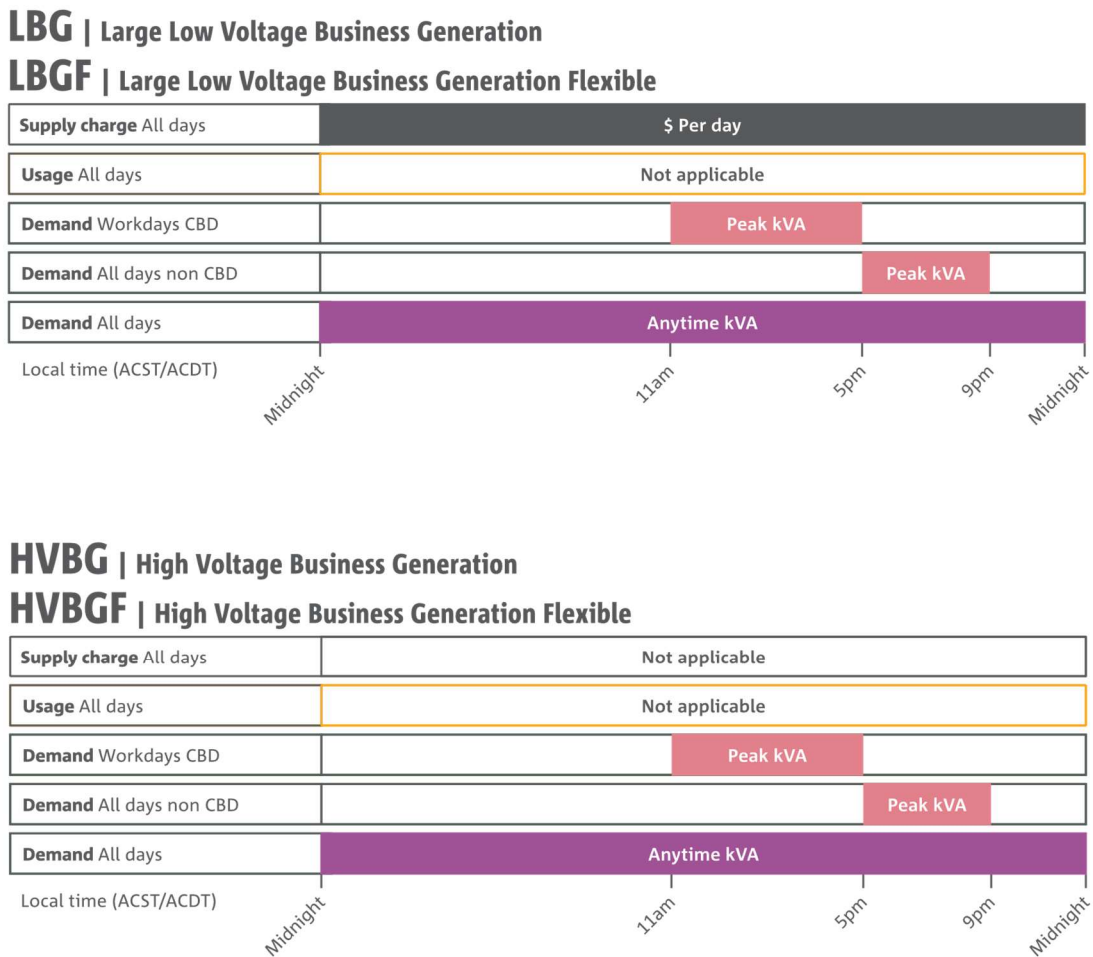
LBG | Large Low Voltage Business Generation
LBGF | Large Low Voltage Business Generation Flexible

| | |
|---|---|
| **Supply charge** All days | $ Per day |
| **Usage** All days | Not applicable |
| **Demand** Workdays CBD | Peak kVA |
| **Demand** All days non CBD | Peak kVA |
| **Demand** All days | Anytime kVA |

Local time (ACST/ACDT)
Midnight 11am 5pm 9pm Midnight

HVBG | High Voltage Business Generation
HVBGF | High Voltage Business Generation Flexible

| | |
|---|---|
| **Supply charge** All days | Not applicable |
| **Usage** All days | Not applicable |
| **Demand** Workdays CBD | Peak kVA |
| **Demand** All days non CBD | Peak kVA |
| **Demand** All days | Anytime kVA |

Local time (ACST/ACDT)
Midnight 11am 5pm 9pm Midnight